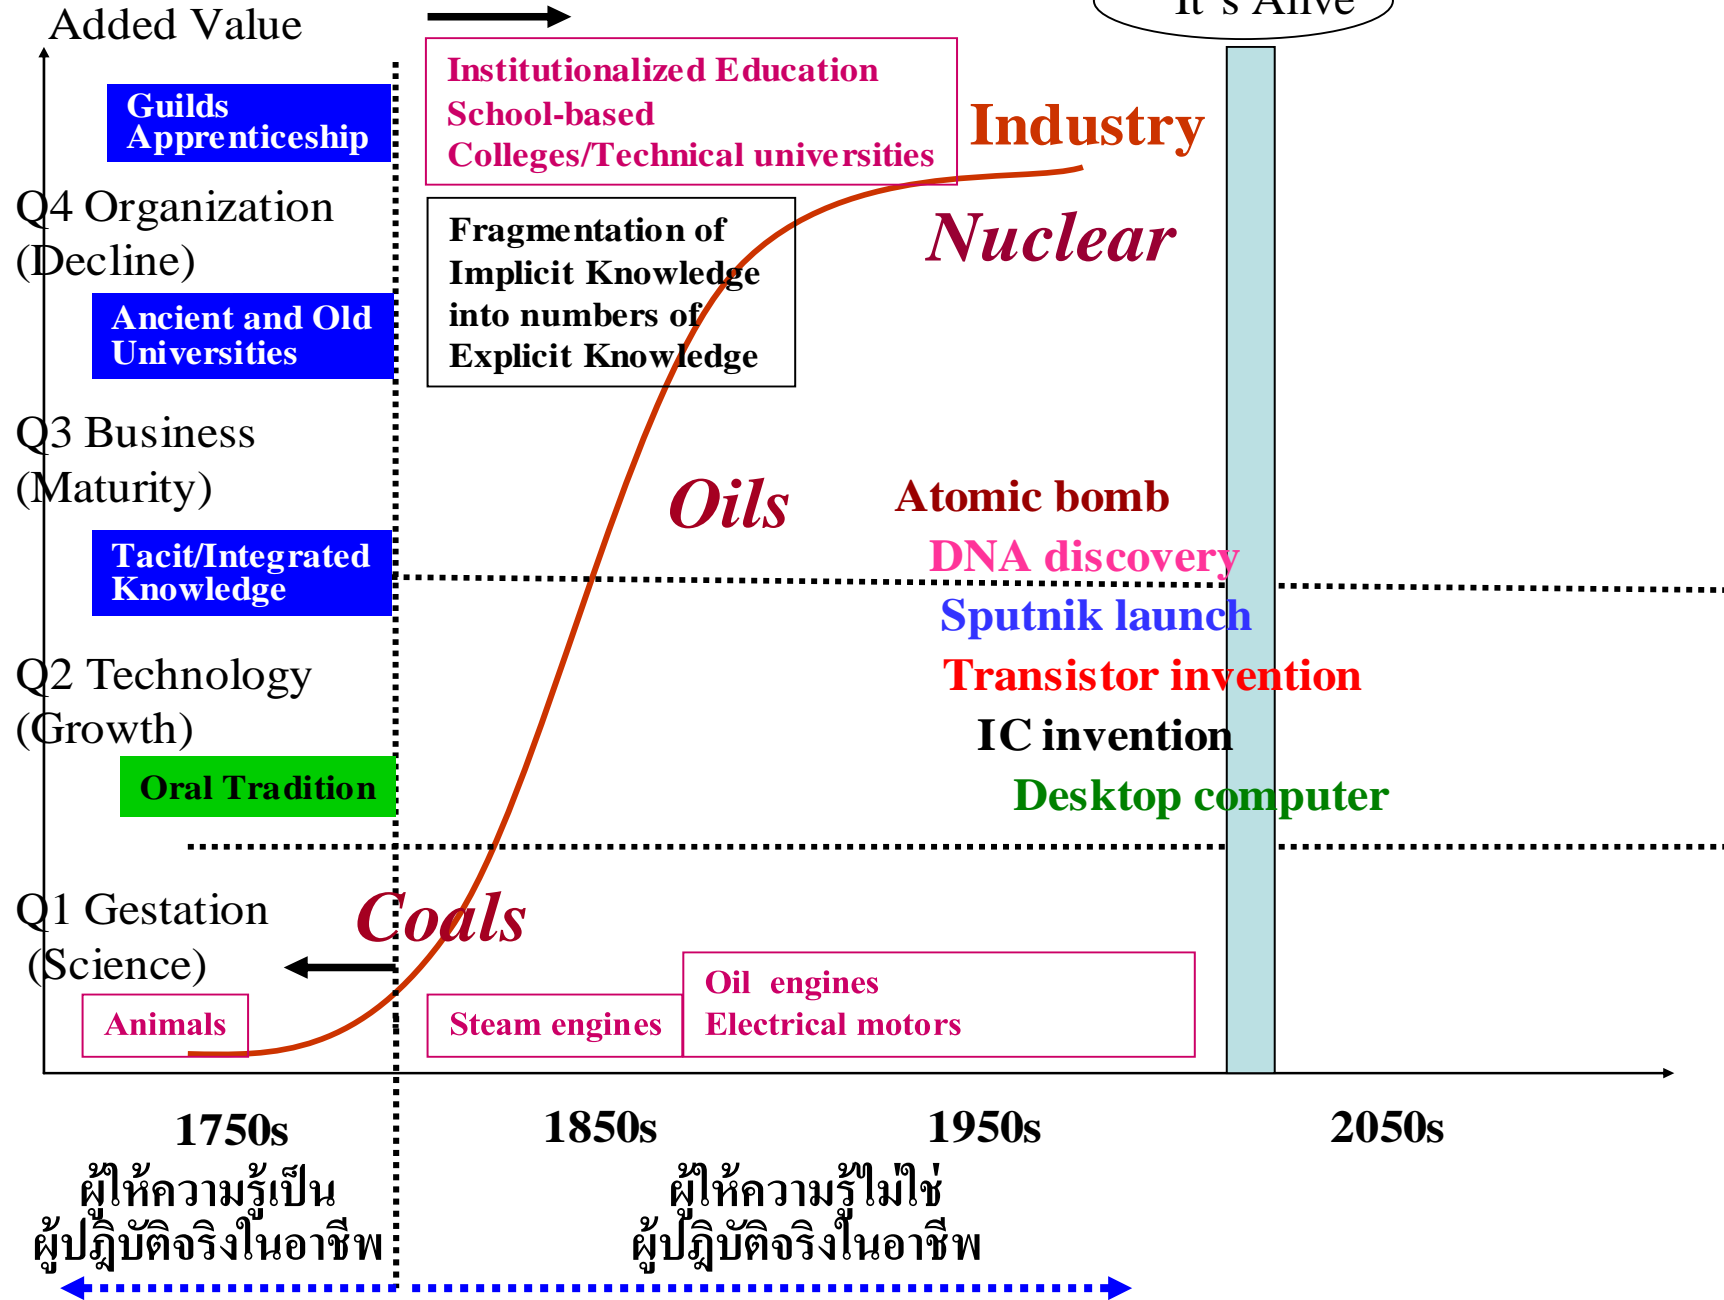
Added Value

It's Alive

Guilds Apprenticeship

Institutionalized Education
School-based
Colleges/Technical universities

Industry

Q4 Organization (Decline)

Fragmentation of Implicit Knowledge into numbers of Explicit Knowledge

Nuclear

Ancient and Old Universities

Q3 Business (Maturity)

Oils

Atomic bomb

DNA discovery

Tacit/Integrated Knowledge

Sputnik launch

Q2 Technology (Growth)

Transistor invention

IC invention

Oral Tradition

Desktop computer

Q1 Gestation (Science)

Coals

Oil engines
Electrical motors

Animals

Steam engines

1750s

1850s

1950s

2050s

ผู้ให้ความรู้เป็น
ผู้ปฏิบัติจริงในอาชีพ

ผู้ให้ความรู้ไม่ใช่
ผู้ปฏิบัติจริงในอาชีพ